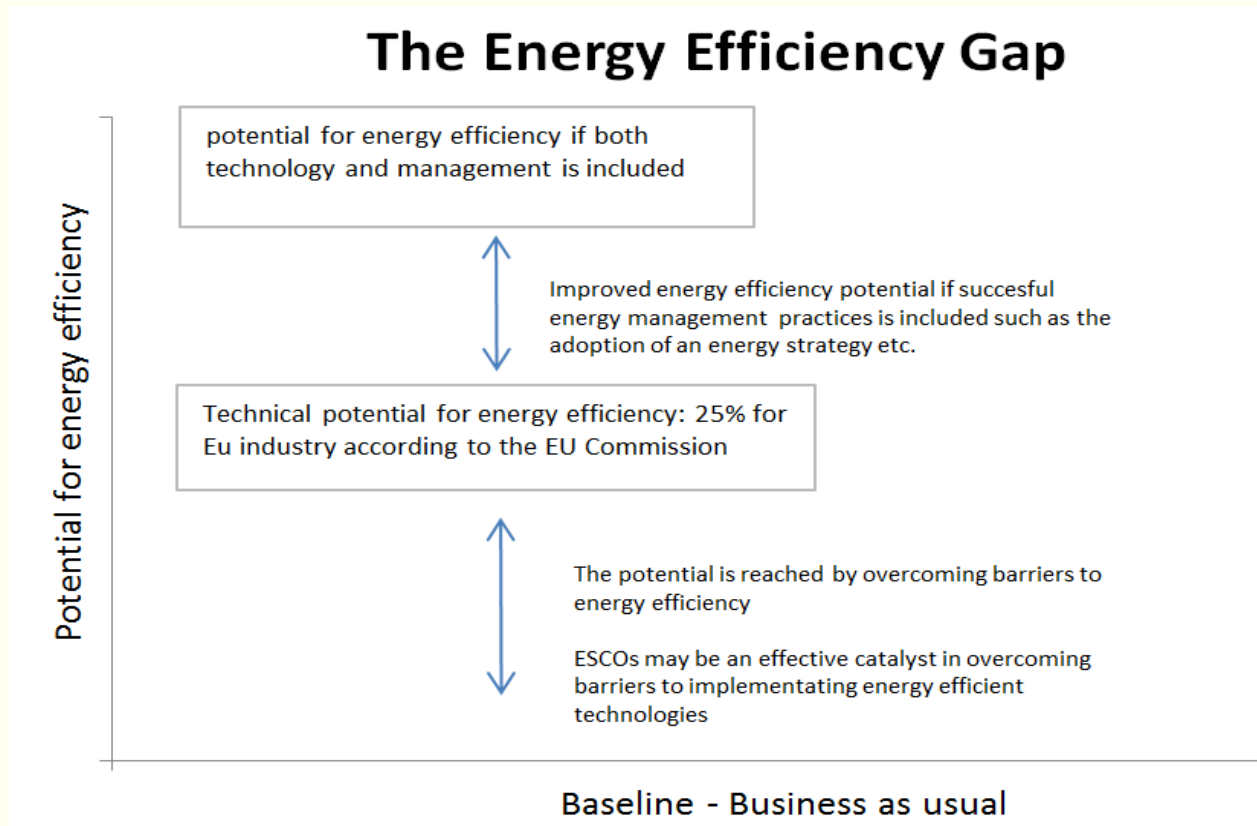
The Energy Efficiency Gap

Potential for energy efficiency

potential for energy efficiency if both technology and management is included

Improved energy efficiency potential if succesful energy management practices is included such as the adoption of an energy strategy etc.

Technical potential for energy efficiency: 25% for Eu industry according to the EU Commission

The potential is reached by overcoming barriers to energy efficiency

ESCOs may be an effective catalyst in overcoming barriers to implementating energy efficient technologies

Baseline - Business as usual